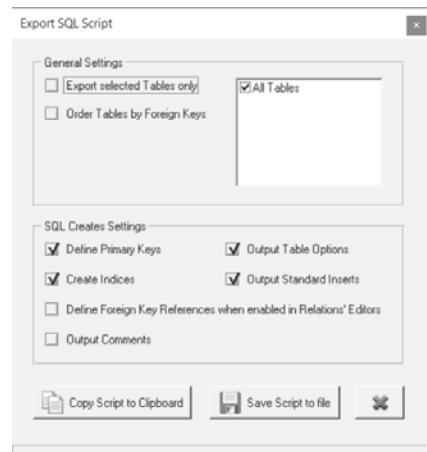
Export SQL Script

×

General Settings

Export selected Tables only

Order Tables by Foreign Keys

All Tables

SQL Creates Settings

Define Primary Keys

Output Table Options

Create Indices

Output Standard Inserts

Define Foreign Key References when enabled in Relations' Editors

Output Comments

Copy Script to Clipboard

Save Script to file